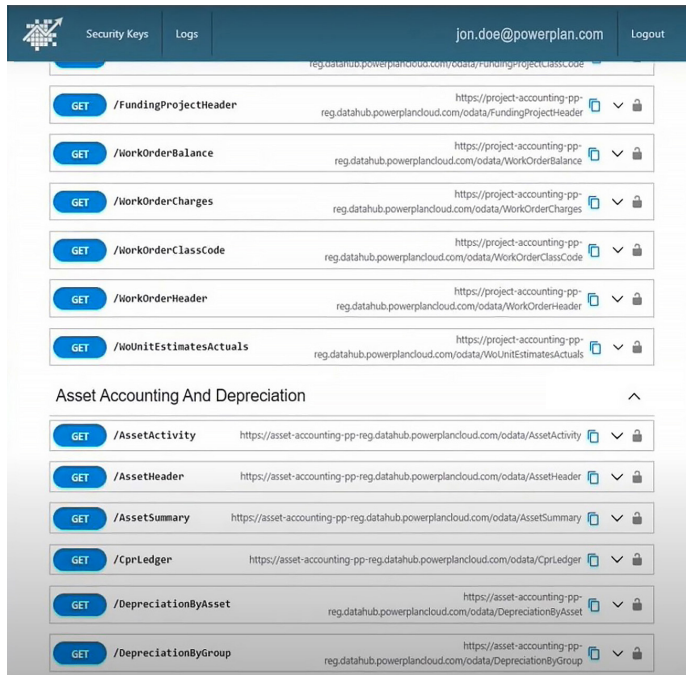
Security Keys Logs jon.doe@powerplan.com Logout

reg.datahub.powerplancloud.com/odata/FundingProjectClassCode

GET /FundingProjectHeader https://project-accounting-pp-reg.datahub.powerplancloud.com/odata/FundingProjectHeader

GET /WorkOrderBalance https://project-accounting-pp-reg.datahub.powerplancloud.com/odata/WorkOrderBalance

GET /WorkOrderCharges https://project-accounting-pp-reg.datahub.powerplancloud.com/odata/WorkOrderCharges

GET /WorkOrderClassCode https://project-accounting-pp-reg.datahub.powerplancloud.com/odata/WorkOrderClassCode

GET /WorkOrderHeader https://project-accounting-pp-reg.datahub.powerplancloud.com/odata/WorkOrderHeader

GET /WoUnitEstimatesActuals https://project-accounting-pp-reg.datahub.powerplancloud.com/odata/WoUnitEstimatesActuals

Asset Accounting And Depreciation

GET /AssetActivity https://asset-accounting-pp-reg.datahub.powerplancloud.com/odata/AssetActivity

GET /AssetHeader https://asset-accounting-pp-reg.datahub.powerplancloud.com/odata/AssetHeader

GET /AssetSummary https://asset-accounting-pp-reg.datahub.powerplancloud.com/odata/AssetSummary

GET /CprLedger https://asset-accounting-pp-reg.datahub.powerplancloud.com/odata/CprLedger

GET /DepreciationByAsset https://asset-accounting-pp-reg.datahub.powerplancloud.com/odata/DepreciationByAsset

GET /DepreciationByGroup https://asset-accounting-pp-reg.datahub.powerplancloud.com/odata/DepreciationByGroup